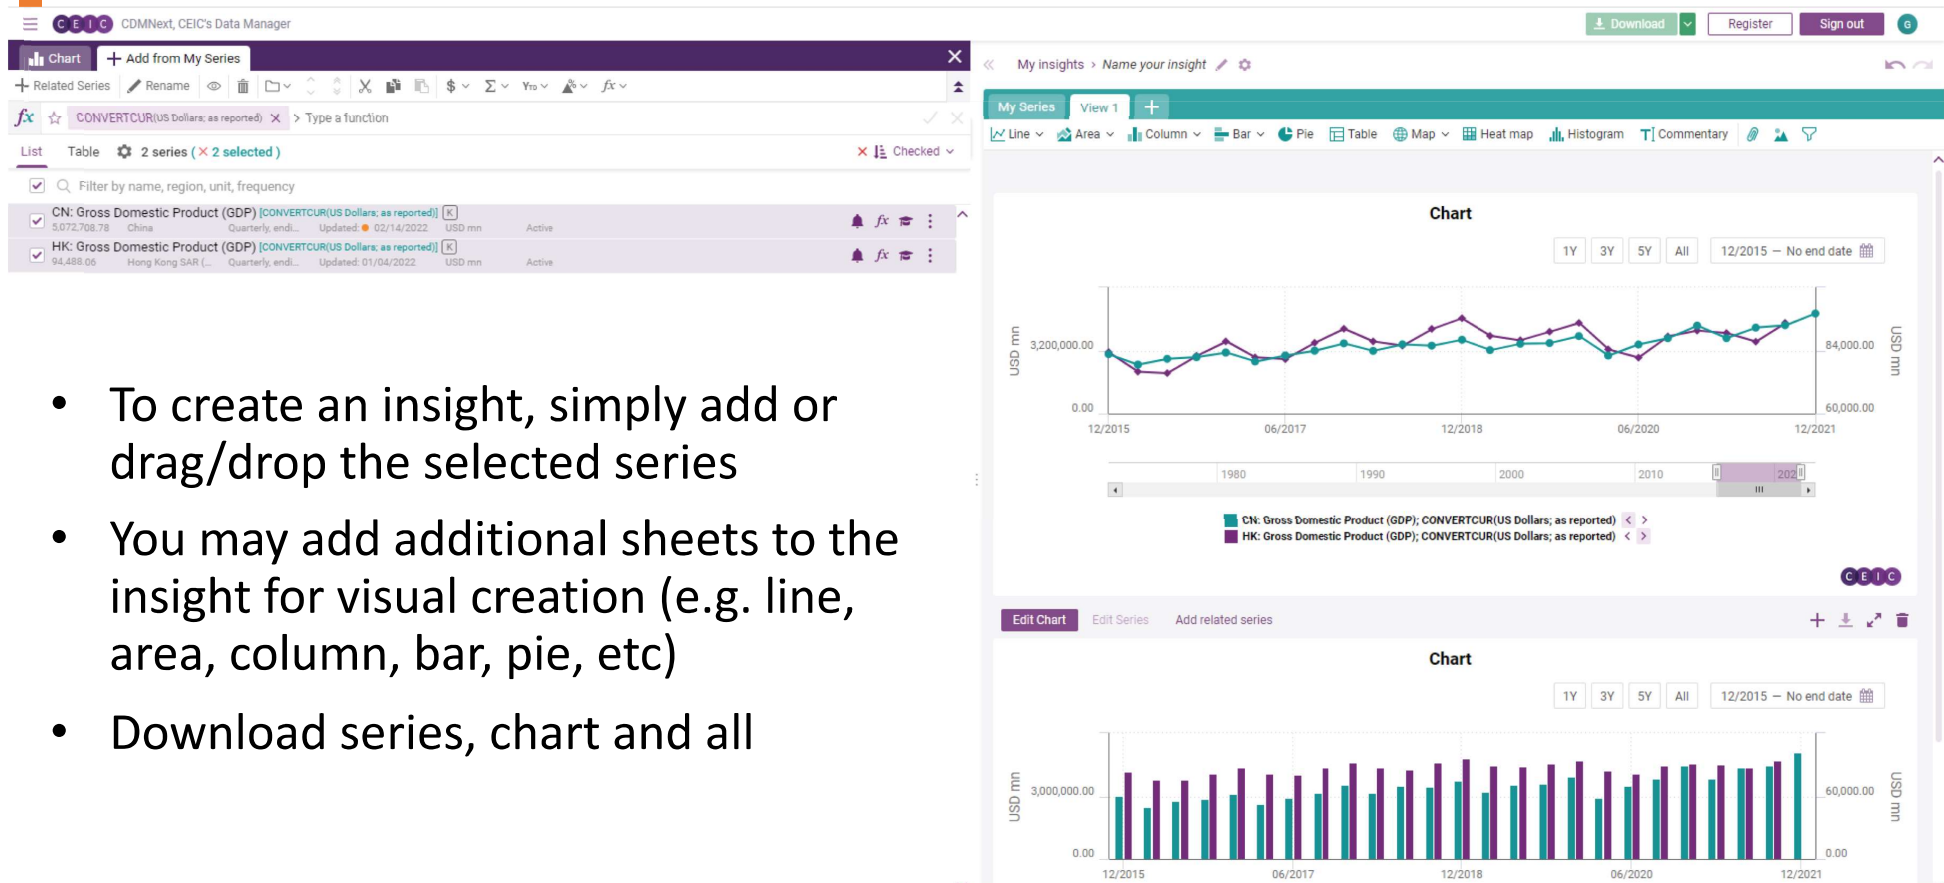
C E I C CDMNext, CEIC's Data Manager

Download Register Sign out G

Chart + Add from My Series

+ Related Series Rename $ Σ YTD fx

fx CONVERTCUR(US Dollars; as reported) × > Type a function

List Table 2 series ( × 2 selected ) × Checked

Filter by name, region, unit, frequency

CN: Gross Domestic Product (GDP) [CONVERTCUR(US Dollars; as reported)] K
5,072,708.78 China Quarterly, endi... Updated: 02/14/2022 USD mn Active

HK: Gross Domestic Product (GDP) [CONVERTCUR(US Dollars; as reported)] K
94,488.06 Hong Kong SAR (... Quarterly, endi... Updated: 01/04/2022 USD mn Active

- To create an insight, simply add or drag/drop the selected series
- You may add additional sheets to the insight for visual creation (e.g. line, area, column, bar, pie, etc)
- Download series, chart and all

My insights > Name your insight

My Series View 1 +

Line Area Column Bar Pie Table Map Heat map Histogram Commentary

Chart

1Y 3Y 5Y All 12/2015 – No end date

USD mn 3,200,000.00 0.00 84,000.00 60,000.00 USD mn

12/2015 06/2017 12/2018 06/2020 12/2021

1980 1990 2000 2010 202

CN: Gross Domestic Product (GDP); CONVERTCUR(US Dollars; as reported)
HK: Gross Domestic Product (GDP); CONVERTCUR(US Dollars; as reported)

C E I C

Edit Chart Edit Series Add related series

Chart

1Y 3Y 5Y All 12/2015 – No end date

USD mn 3,000,000.00 0.00 60,000.00 0.00 USD mn

12/2015 06/2017 12/2018 06/2020 12/2021